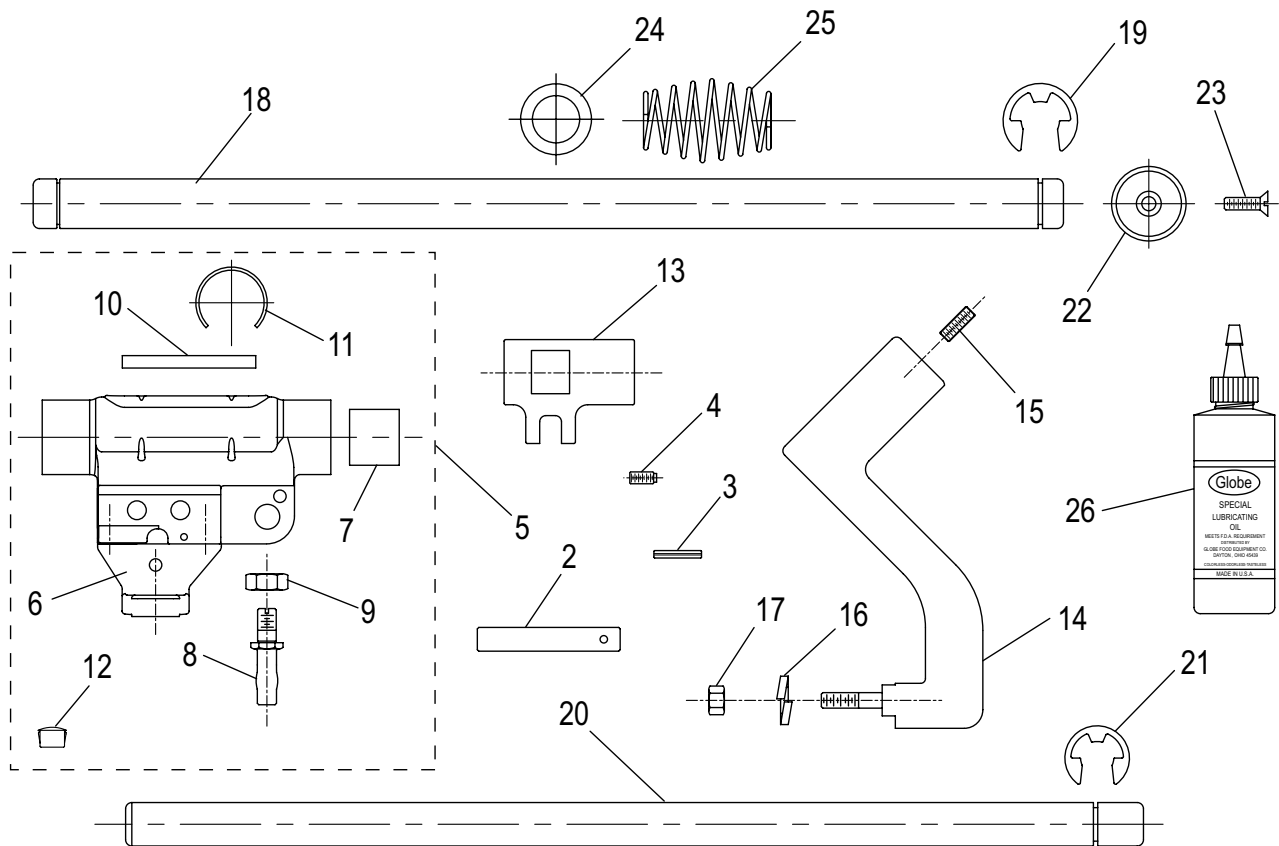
24
25
19
18
23
22
13
10
11
15
4
7
5
3
26
Globe
SPECIAL
LUBRICATING
OIL
MEETS F.D.A. REQUIREMENT
DISTRIBUTED BY
GLOBE FOOD EQUIPMENT CO.
DAYTON, OHIO 45439
COLORLESS-ODORLESS-TASTELESS
MADE IN U.S.A.
6
2
9
17
16
14
8
12
21
20